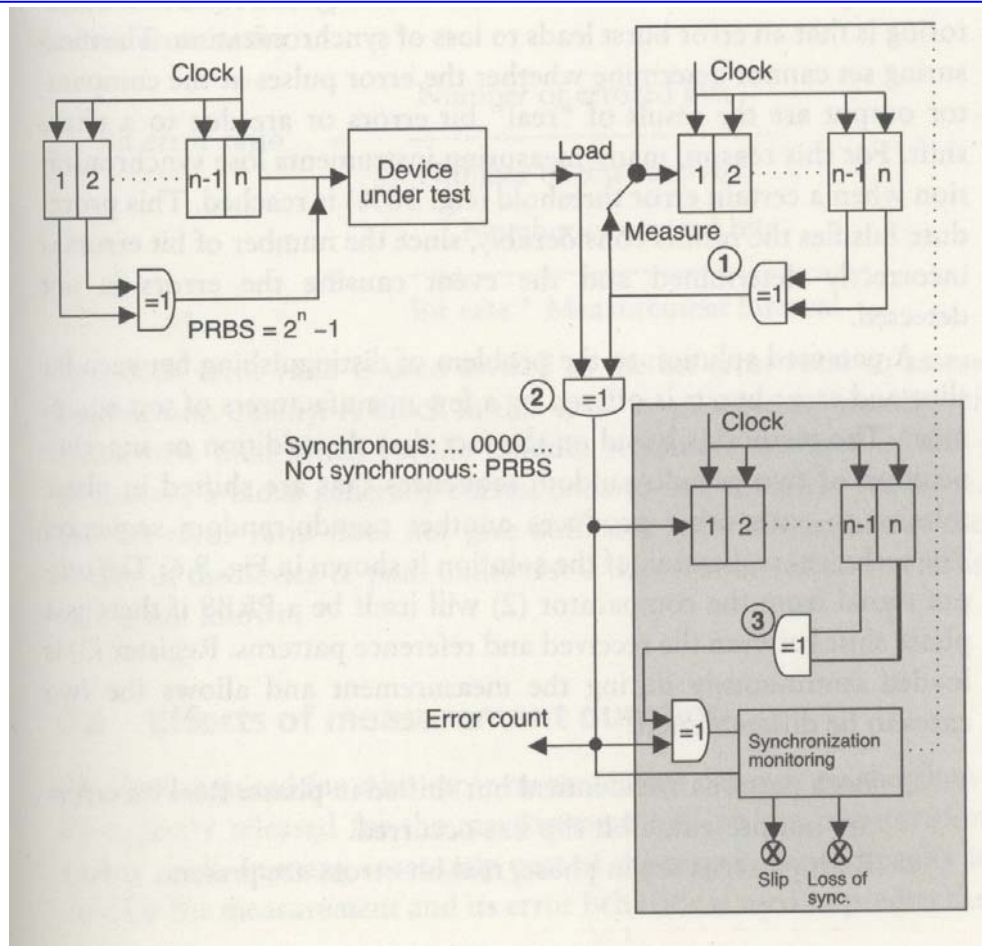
Clock

1 2 ...... n-1 n

Device under test

Load

Clock

1 2 ...... n-1 n

Measure

①

=1

=1

PRBS = $2^n - 1$

②

=1

Clock

Synchronous: ... 0000 ...
Not synchronous: PRBS

1 2

n-1 n

③

=1

Error count

=1

Synchronization monitoring

Slip

Loss of sync.